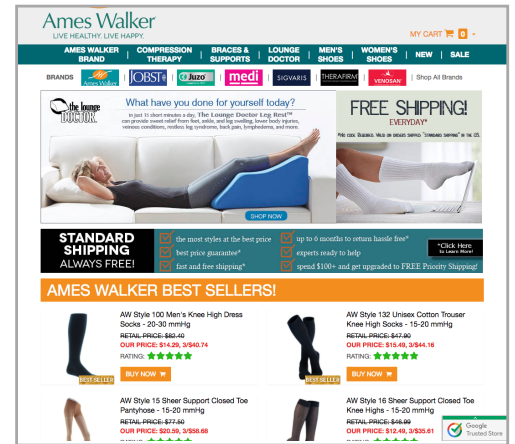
Ames Walker
LIVE HEALTHY. LIVE HAPPY.

MY CART 0

AMES WALKER BRAND | COMPRESSION THERAPY | BRACES & SUPPORTS | LOUNGE DOCTOR | MEN'S SHOES | WOMEN'S SHOES | NEW | SALE

BRANDS | Ames Walker | JOBST | Juzo | medi | SIGVARIS | THERAFIRM | VENOSAN | Shop All Brands

The Lounge DOCTOR
What have you done for yourself today?
In just 15 short minutes a day, The Lounge Doctor Leg Rest™ can provide sweet relief from tired, ankle and leg swelling, lower body injuries, venous conditions, restless leg syndrome, back pain, lymphedema, and more.
SHOP NOW

FREE SHIPPING!
EVERYDAY*
*No code needed. Valid on orders shipped "standard shipping" in the US.

STANDARD SHIPPING ALWAYS FREE!
the most styles at the best price
best price guarantee*
fast and free shipping*
up to 6 months to return hassle free*
experts ready to help
spend $100+ and get upgraded to FREE Priority Shipping!
*Click Here to Learn More!

AMES WALKER BEST SELLERS!

BEST SELLER
AW Style 100 Men's Knee High Dress Socks - 20-30 mmHg
RETAIL PRICE: $83.40
OUR PRICE: $14.29, 3/$40.74
RATING:
BUY NOW

BEST SELLER
AW Style 132 Unisex Cotton Trouser Knee High Socks - 15-20 mmHg
RETAIL PRICE: $47.90
OUR PRICE: $15.49, 3/$44.16
RATING:
BUY NOW

AW Style 15 Sheer Support Closed Toe Pantyhose - 15-20 mmHg
RETAIL PRICE: $77.50
OUR PRICE: $20.59, 3/$58.68

AW Style 16 Sheer Support Closed Toe Knee Highs - 15-20 mmHg
RETAIL PRICE: $46.99
OUR PRICE: $12.49, 3/$35.61

Google Trusted Store